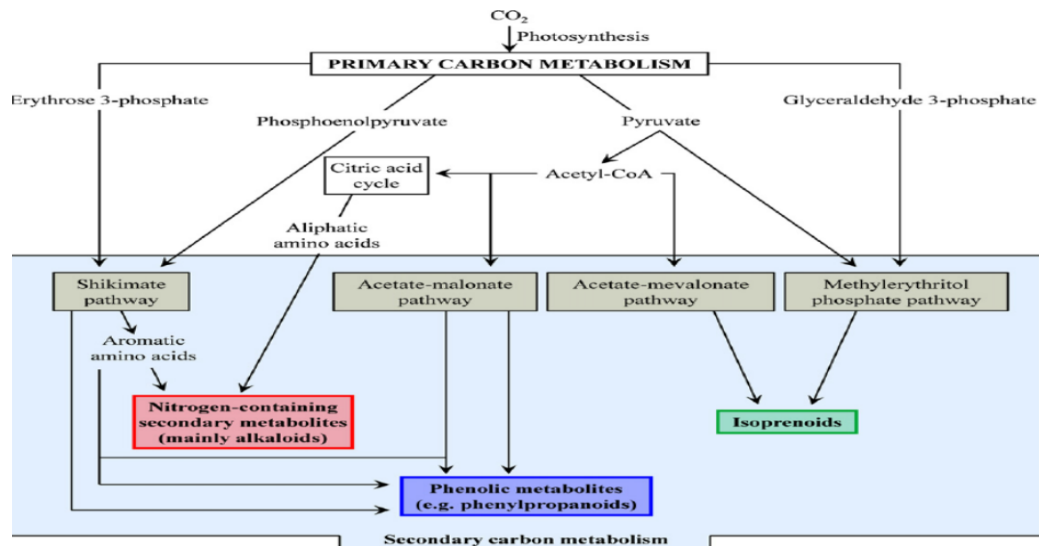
$CO_2$

Photosynthesis

PRIMARY CARBON METABOLISM

Erythrose 3-phosphate

Phosphoenolpyruvate

Pyruvate

Glyceraldehyde 3-phosphate

Citric acid cycle

Acetyl-CoA

Aliphatic amino acids

Shikimate pathway

Acetate-malonate pathway

Acetate-mevalonate pathway

Methylerythritol phosphate pathway

Aromatic amino acids

Nitrogen-containing secondary metabolites (mainly alkaloids)

Isoprenoids

Phenolic metabolites (e.g. phenylpropanoids)

Secondary carbon metabolism